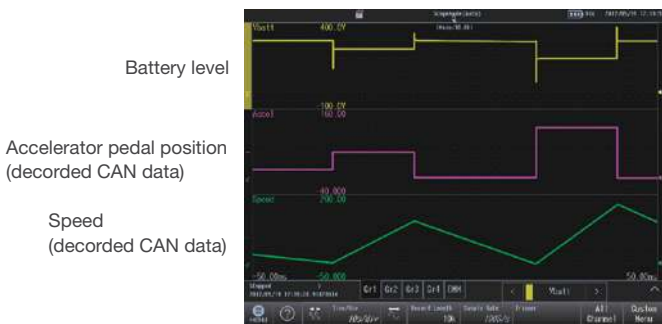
Battery level

Accelerator pedal position (decorded CAN data)

Speed (decorded CAN data)

Vbatt 400.0V

-100.0V

Accel 160.00

-40.000

Speed 200.00

-50.00ms -50.000 50.00ms

Stopped

Gr1 Gr2 Gr3 Gr4 DMM

Vbatt

Time/Div

Record Length 10k

Sample Rate

Trigger

All Channel

Custom Menu